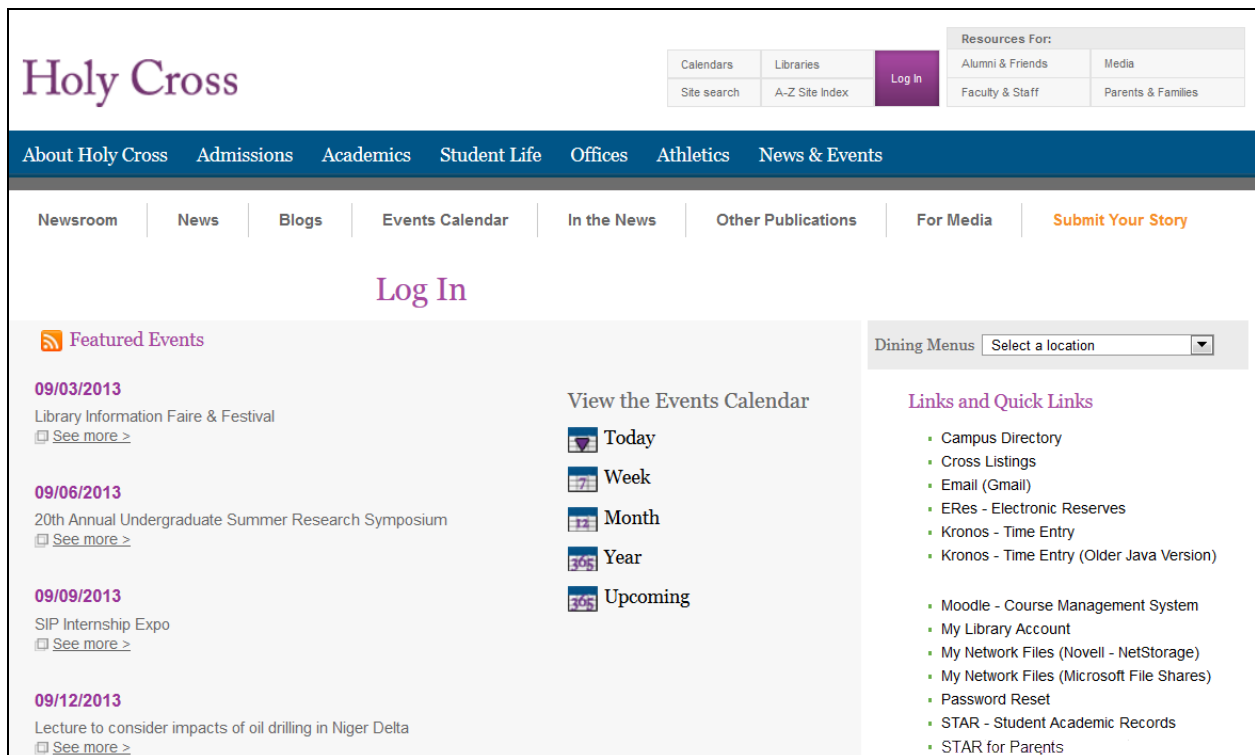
Holy Cross

Calendars | Libraries | Log In
Site search | A-Z Site Index

Resources For:
Alumni & Friends | Media
Faculty & Staff | Parents & Families

About Holy Cross | Admissions | Academics | Student Life | Offices | Athletics | News & Events

Newsroom | News | Blogs | Events Calendar | In the News | Other Publications | For Media | Submit Your Story

Log In

Featured Events

09/03/2013
Library Information Faire & Festival
See more >

09/06/2013
20th Annual Undergraduate Summer Research Symposium
See more >

09/09/2013
SIP Internship Expo
See more >

09/12/2013
Lecture to consider impacts of oil drilling in Niger Delta
See more >

View the Events Calendar
Today
7 Week
12 Month
365 Year
365 Upcoming

Dining Menus Select a location

Links and Quick Links
- Campus Directory
- Cross Listings
- Email (Gmail)
- ERes - Electronic Reserves
- Kronos - Time Entry
- Kronos - Time Entry (Older Java Version)

- Moodle - Course Management System
- My Library Account
- My Network Files (Novell - NetStorage)
- My Network Files (Microsoft File Shares)
- Password Reset
- STAR - Student Academic Records
- STAR for Parents